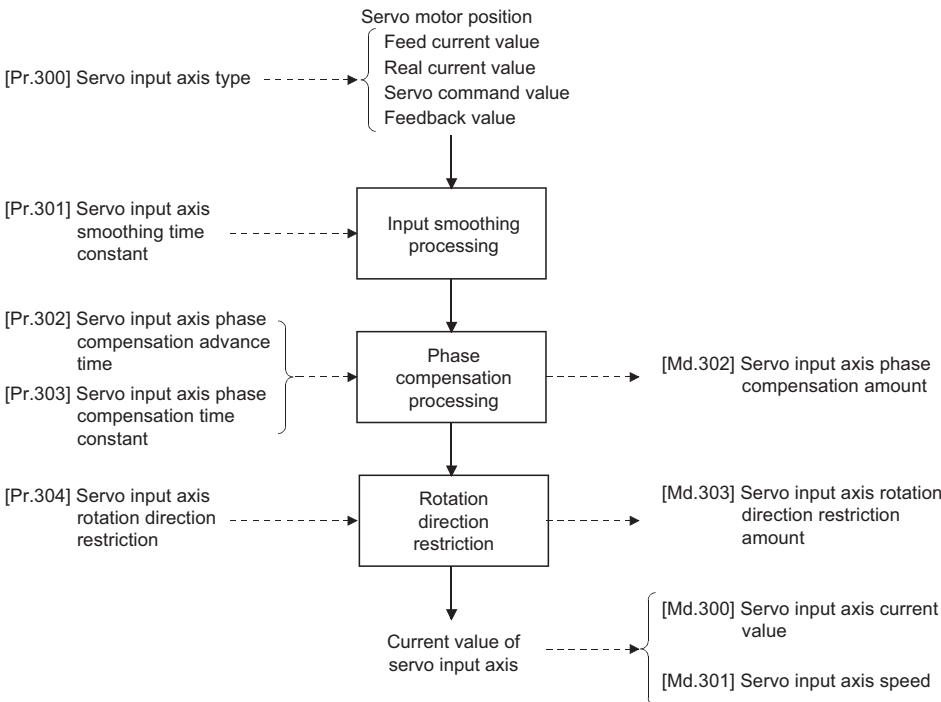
Servo motor position
Feed current value
Real current value
Servo command value
Feedback value

[Pr.300] Servo input axis type

[Pr.301] Servo input axis smoothing time constant

Input smoothing processing

[Pr.302] Servo input axis phase compensation advance time

[Pr.303] Servo input axis phase compensation time constant

Phase compensation processing

[Md.302] Servo input axis phase compensation amount

[Pr.304] Servo input axis rotation direction restriction

Rotation direction restriction

[Md.303] Servo input axis rotation direction restriction amount

Current value of servo input axis

[Md.300] Servo input axis current value

[Md.301] Servo input axis speed